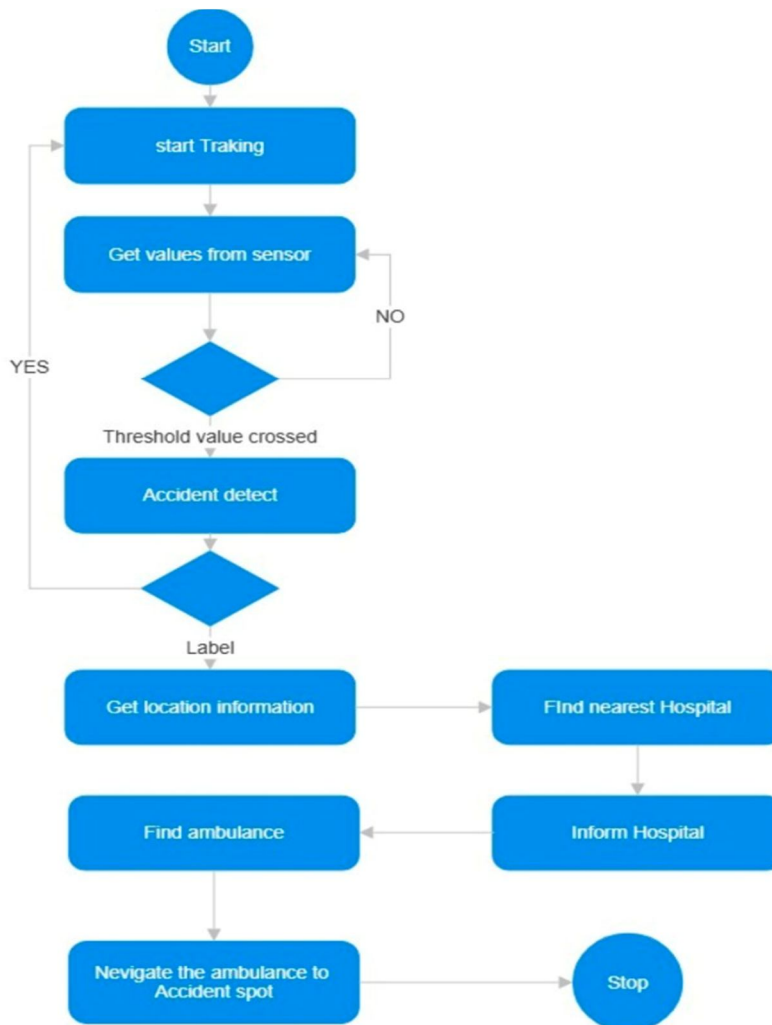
Start

start Traking

Get values from sensor

NO

YES

Threshold value crossed

Accident detect

Label

Get location information

FInd nearest Hospital

Find ambulance

Inform Hospital

Nevigate the ambulance to Accident spot

Stop